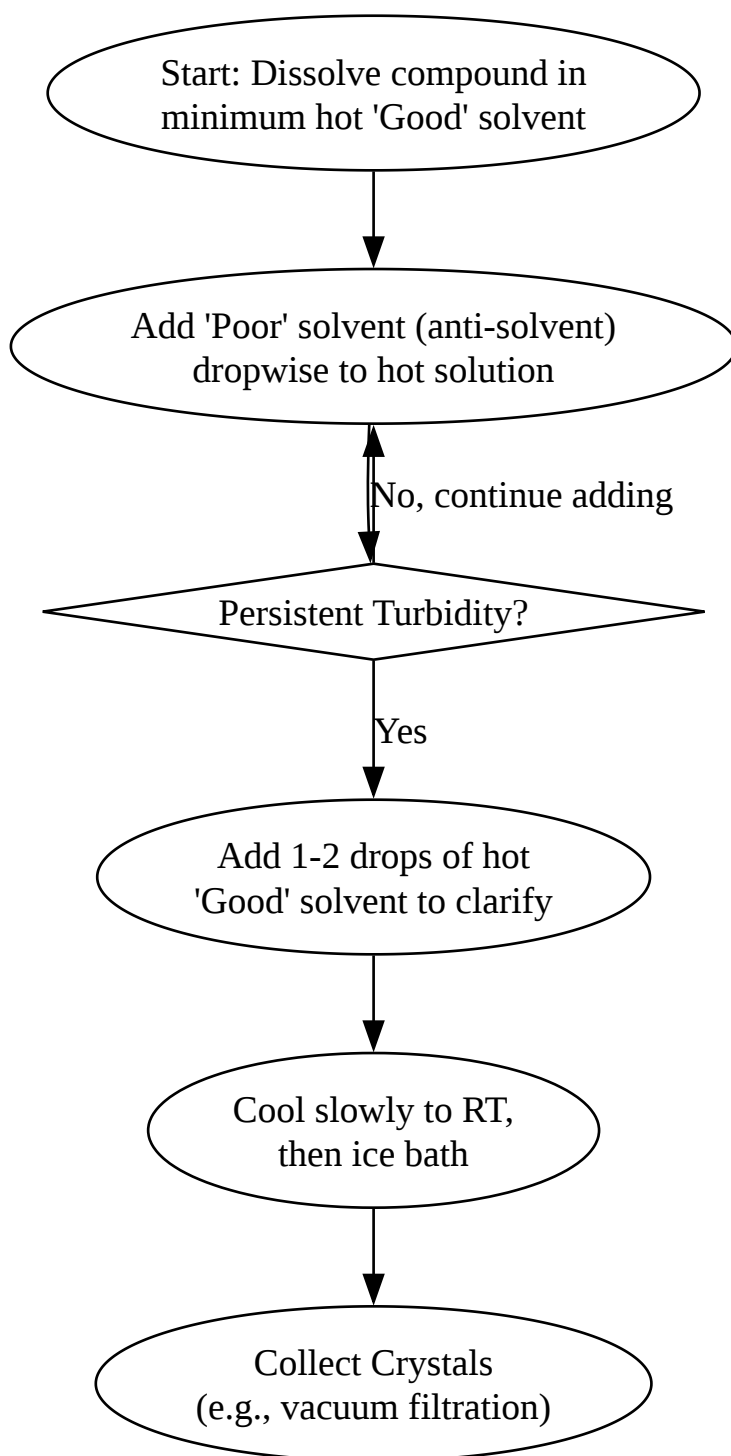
Start: Dissolve compound in minimum hot 'Good' solvent

Add 'Poor' solvent (anti-solvent) dropwise to hot solution

No, continue adding

Persistent Turbidity?

Yes

Add 1-2 drops of hot 'Good' solvent to clarify

Cool slowly to RT, then ice bath

Collect Crystals (e.g., vacuum filtration)